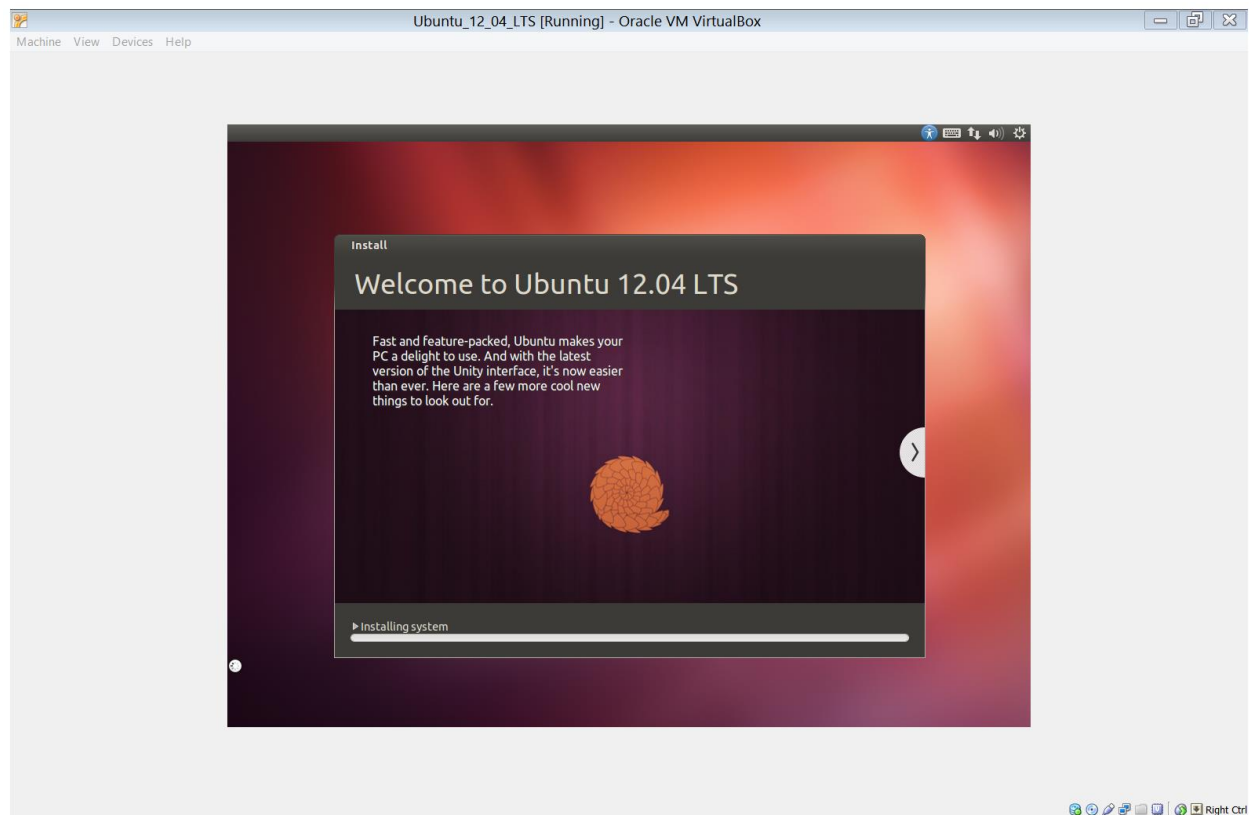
Ubuntu_12_04_LTS [Running] - Oracle VM VirtualBox

Machine View Devices Help

Install

Welcome to Ubuntu 12.04 LTS

Fast and feature-packed, Ubuntu makes your PC a delight to use. And with the latest version of the Unity interface, it's now easier than ever. Here are a few more cool new things to look out for.

Installing system

Right Ctrl